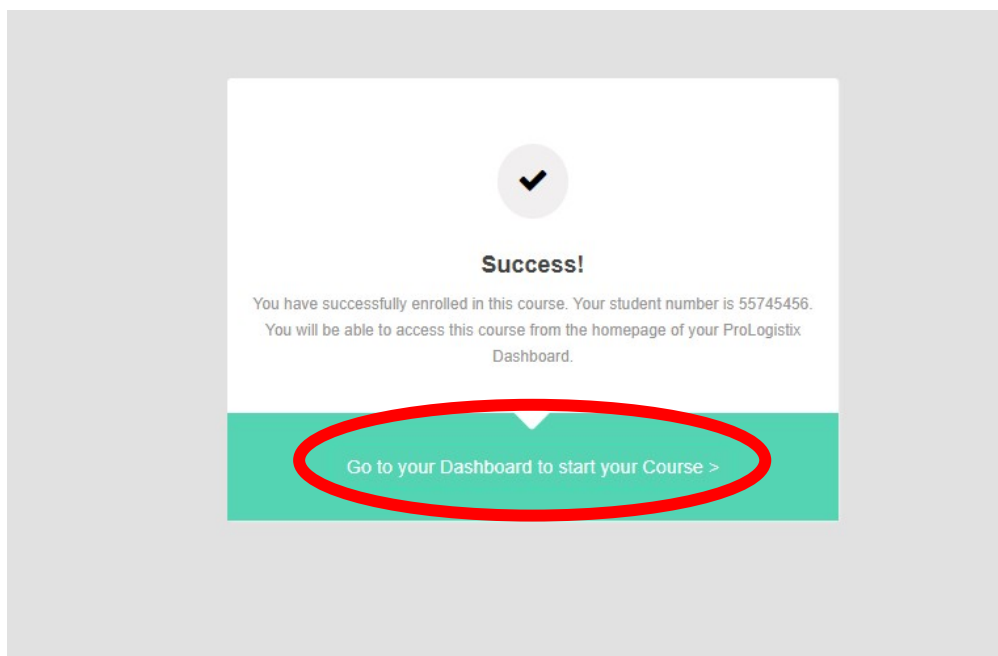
Success!

You have successfully enrolled in this course. Your student number is 55745456. You will be able to access this course from the homepage of your ProLogistix Dashboard.

Go to your Dashboard to start your Course >